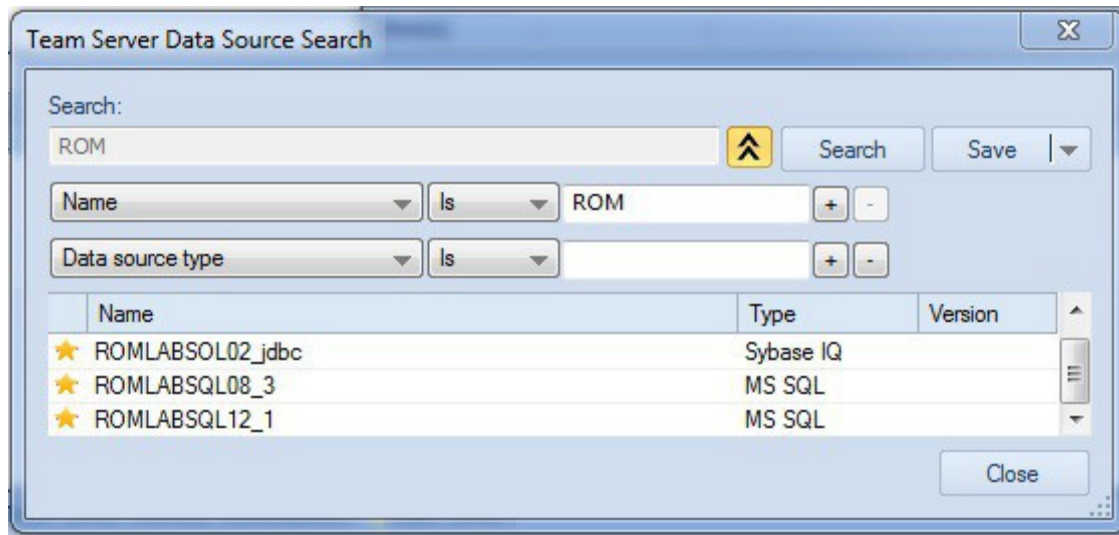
Team Server Data Source Search

Search:

ROM

Search

Save

Name

Is

ROM

+

-

Data source type

Is

+

-

| Name | Type | Version |
|---|---|---|
| ROMLABSOL02_jdbc | Sybase IQ | |
| ROMLABSQL08_3 | MS SQL | |
| ROMLABSQL12_1 | MS SQL | |

Close